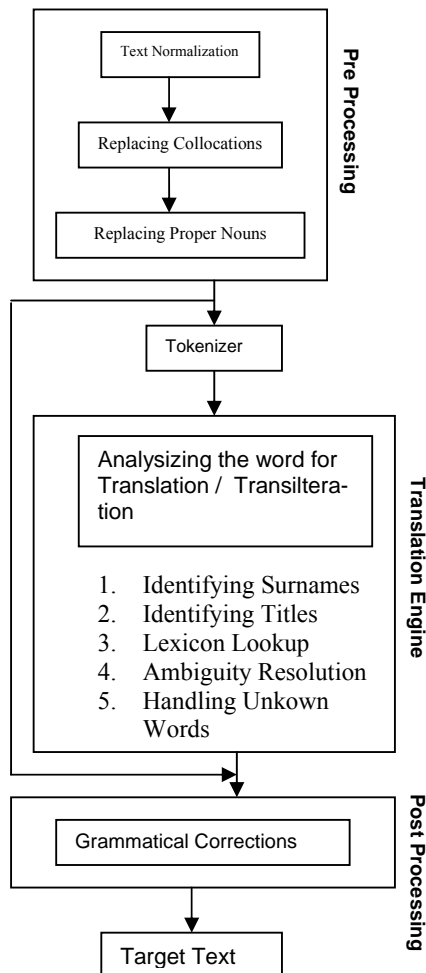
Text Normalization

Replacing Collocations

Replacing Proper Nouns

Pre Processing

Tokenizer

Analysizing the word for Translation / Transliteration

1. Identifying Surnames
2. Identifying Titles
3. Lexicon Lookup
4. Ambiguity Resolution
5. Handling Unkown Words

Translation Engine

Grammatical Corrections

Post Processing

Target Text